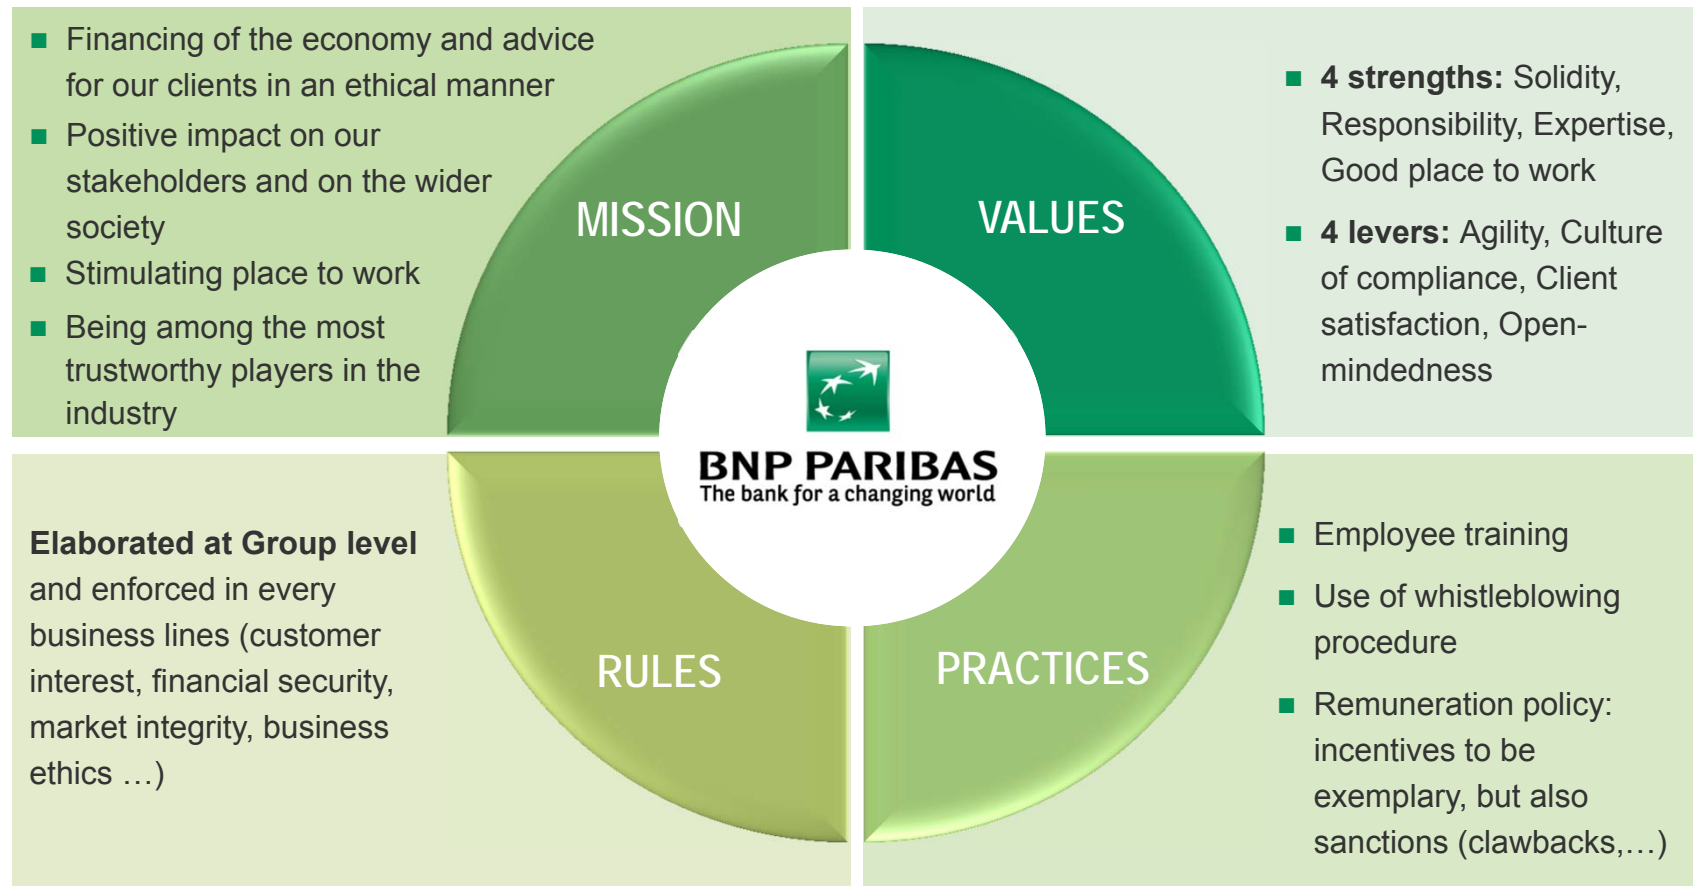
■ Financing of the economy and advice for our clients in an ethical manner

■ Positive impact on our stakeholders and on the wider society

■ Stimulating place to work

■ Being among the most trustworthy players in the industry

MISSION

VALUES

■ **4 strengths:** Solidity, Responsibility, Expertise, Good place to work

■ **4 levers:** Agility, Culture of compliance, Client satisfaction, Open-mindedness

BNP PARIBAS
The bank for a changing world

**Elaborated at Group level** and enforced in every business lines (customer interest, financial security, market integrity, business ethics …)

RULES

PRACTICES

■ Employee training

■ Use of whistleblowing procedure

■ Remuneration policy: incentives to be exemplary, but also sanctions (clawbacks,…)